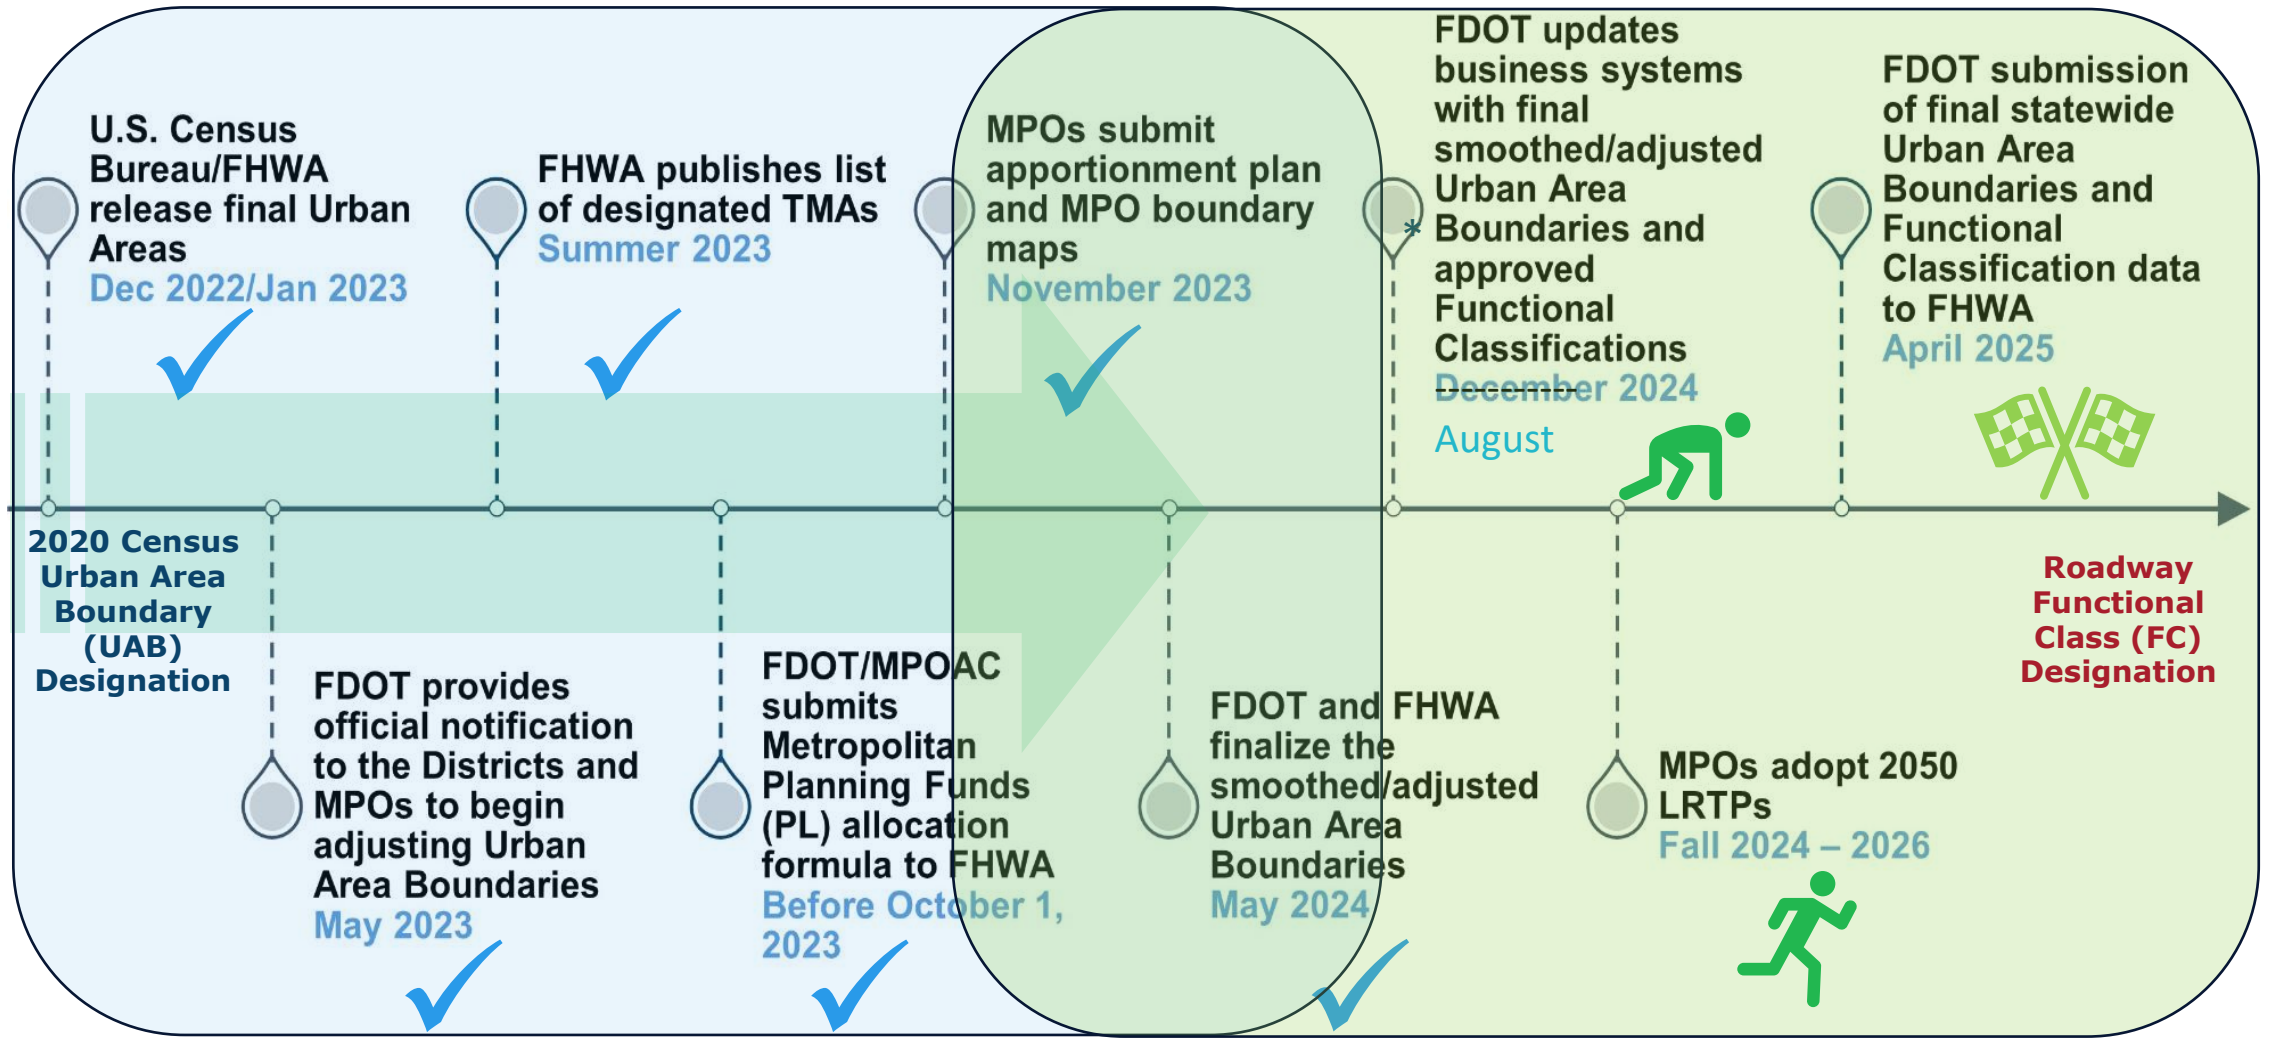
U.S. Census Bureau/FHWA release final Urban Areas
Dec 2022/Jan 2023

FHWA publishes list of designated TMAs
Summer 2023

MPOs submit apportionment plan and MPO boundary maps
November 2023

FDOT updates business systems with final smoothed/adjusted Urban Area Boundaries and approved Functional Classifications
December 2024
August

FDOT submission of final statewide Urban Area Boundaries and Functional Classification data to FHWA
April 2025

2020 Census Urban Area Boundary (UAB) Designation

FDOT provides official notification to the Districts and MPOs to begin adjusting Urban Area Boundaries
May 2023

FDOT/MPOAC submits Metropolitan Planning Funds (PL) allocation formula to FHWA
Before October 1, 2023

FDOT and FHWA finalize the smoothed/adjusted Urban Area Boundaries
May 2024

MPOs adopt 2050 LRTPs
Fall 2024 – 2026

Roadway Functional Class (FC) Designation